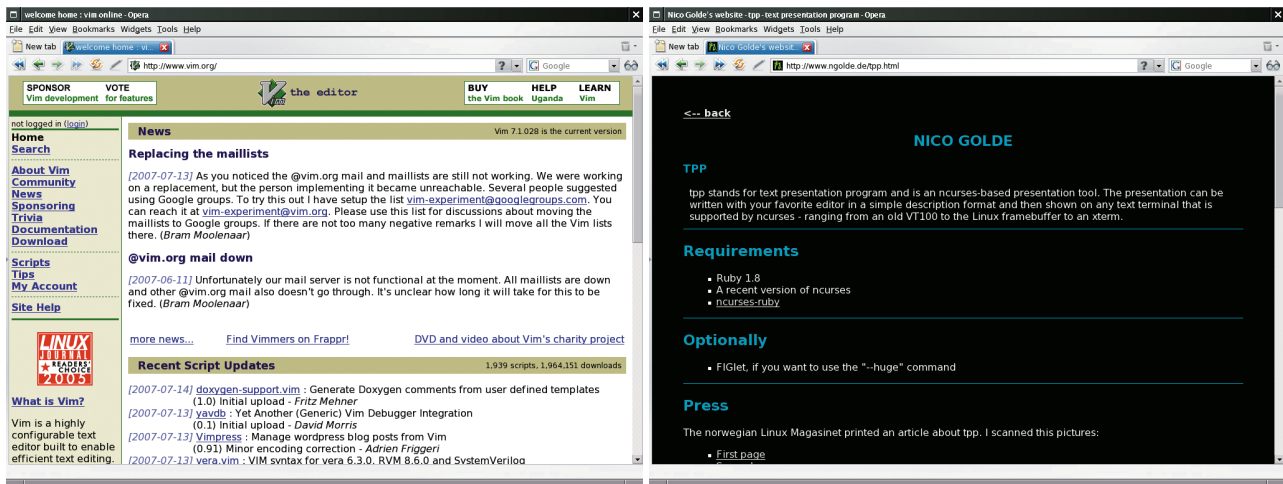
welcome home : vim online - Opera

File Edit View Bookmarks Widgets Tools Help

New tab | welcome home : vi...

http://www.vim.org/

Google

SPONSOR Vim development | VOTE for features

the editor

BUY the Vim book | HELP Uganda | LEARN Vim

not logged in (login)
Home
Search

About Vim
Community
News
Sponsoring
Trivia
Documentation
Download

Scripts
Tips
My Account

Site Help

LINUX JOURNAL READERS' CHOICE 2005

What is Vim?

Vim is a highly configurable text editor built to enable efficient text editing.

News

Vim 7.1.028 is the current version

Replacing the maillists

[2007-07-13] As you noticed the @vim.org mail and maillists are still not working. We were working on a replacement, but the person implementing it became unreachable. Several people suggested using Google groups. To try this out I have setup the list vim-experiment@googlegroups.com. You can reach it at vim-experiment@vim.org. Please use this list for discussions about moving the maillists to Google groups. If there are not too many negative remarks I will move all the Vim lists there. (Bram Moolenaar)

@vim.org mail down

[2007-06-11] Unfortunately our mail server is not functional at the moment. All maillists are down and other @vim.org mail also doesn't go through. It's unclear how long it will take for this to be fixed. (Bram Moolenaar)

more news... | Find Vimmers on Frappr! | DVD and video about Vim's charity project

Recent Script Updates

1,939 scripts, 1,964,151 downloads

[2007-07-14] doxygen-support.vim : Generate Doxygen comments from user defined templates
(1.0) Initial upload - Fritz Mehner
[2007-07-13] yavdb : Yet Another (Generic) Vim Debugger Integration
(0.1) Initial upload - David Morris
[2007-07-13] Vimpress : Manage wordpress blog posts from Vim
(0.91) Minor encoding correction - Adrien Friggeri
[2007-07-13] vera.vim : VIM syntax for vera 6.3.0, RVM 8.6.0 and SystemVerilog

Nico Golde's website - tpp - text presentation program - Opera

File Edit View Bookmarks Widgets Tools Help

New tab | Nico Golde's websit...

http://www.ngolde.de/tpp.html

Google

<-- back

NICO GOLDE

TPP

tpp stands for text presentation program and is an ncurses-based presentation tool. The presentation can be written with your favorite editor in a simple description format and then shown on any text terminal that is supported by ncurses - ranging from an old VT100 to the Linux framebuffer to an xterm.

Requirements

- Ruby 1.8
- A recent version of ncurses
- ncurses-ruby

Optionally

- FIGlet, if you want to use the "--huge" command

Press

The norwegian Linux Magasinet printed an article about tpp. I scanned this pictures:

- First page
- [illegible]